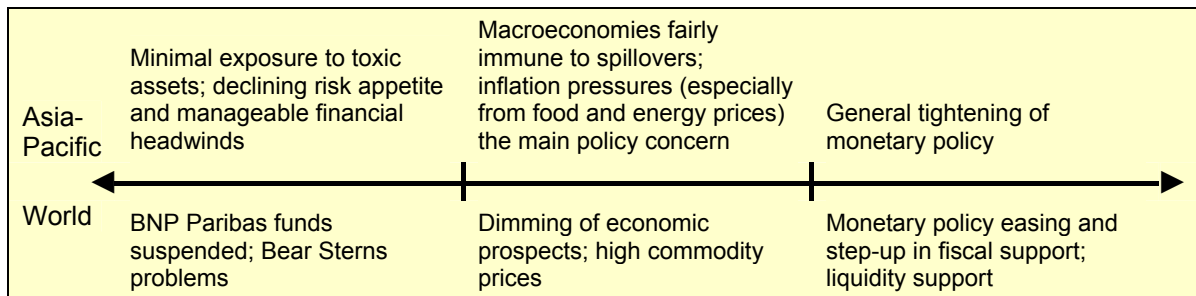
Asia-Pacific

Minimal exposure to toxic assets; declining risk appetite and manageable financial headwinds

Macroeconomies fairly immune to spillovers; inflation pressures (especially from food and energy prices) the main policy concern

General tightening of monetary policy

World

BNP Paribas funds suspended; Bear Sterns problems

Dimming of economic prospects; high commodity prices

Monetary policy easing and step-up in fiscal support; liquidity support